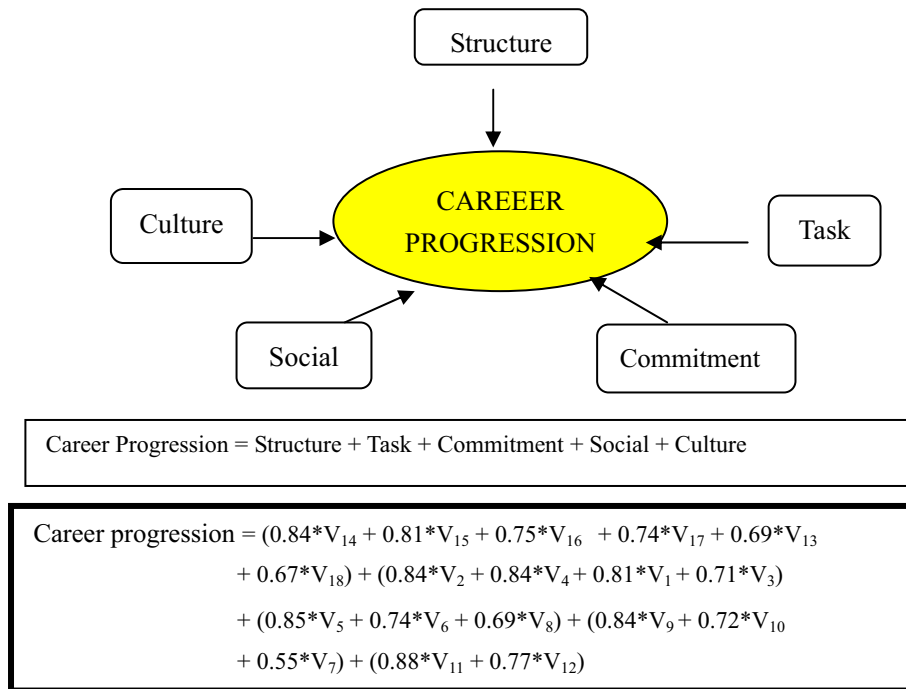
Structure

Culture

CAREEER PROGRESSION

Task

Social

Commitment

Career Progression = Structure + Task + Commitment + Social + Culture

Career progression = $(0.84*V_{14} + 0.81*V_{15} + 0.75*V_{16} + 0.74*V_{17} + 0.69*V_{13} + 0.67*V_{18}) + (0.84*V_{2} + 0.84*V_{4} + 0.81*V_{1} + 0.71*V_{3}) + (0.85*V_{5} + 0.74*V_{6} + 0.69*V_{8}) + (0.84*V_{9} + 0.72*V_{10} + 0.55*V_{7}) + (0.88*V_{11} + 0.77*V_{12})$